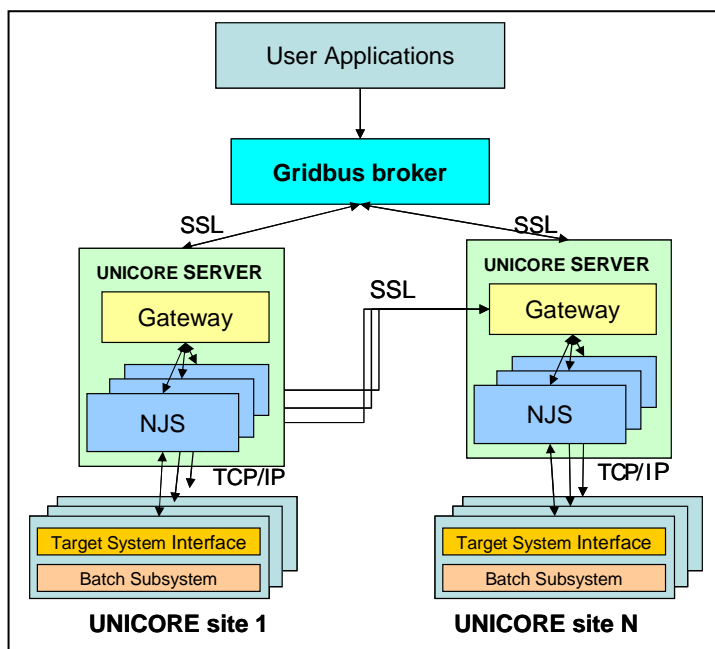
User Applications

Gridbus broker

SSL

SSL

UNICORE SERVER

Gateway

NJS

SSL

UNICORE SERVER

Gateway

NJS

TCP/IP

TCP/IP

Target System Interface

Batch Subsystem

Target System Interface

Batch Subsystem

UNICORE site 1

UNICORE site N